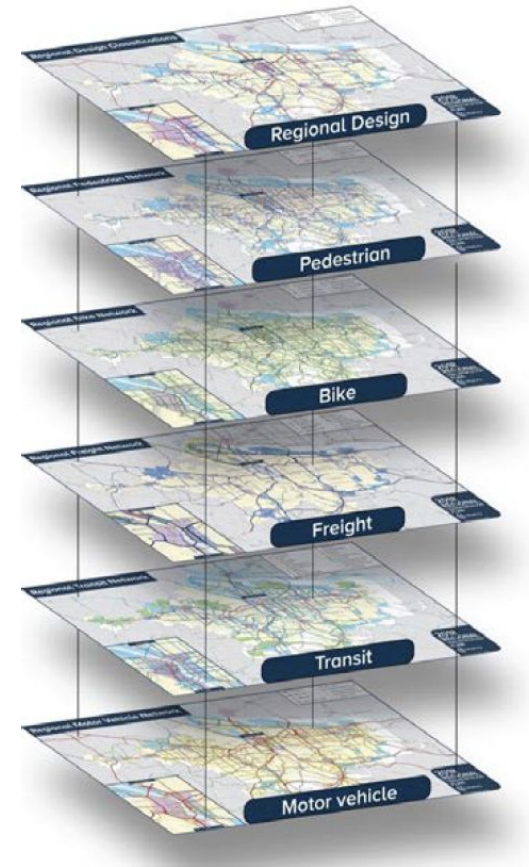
Regional Design Classifications

Regional Design

Regional Pedestrian Network

Pedestrian

Regional Bike Network

Bike

Regional Freight Network

Freight

Regional Transit Network

Transit

Regional Motor Vehicle Network

Motor vehicle